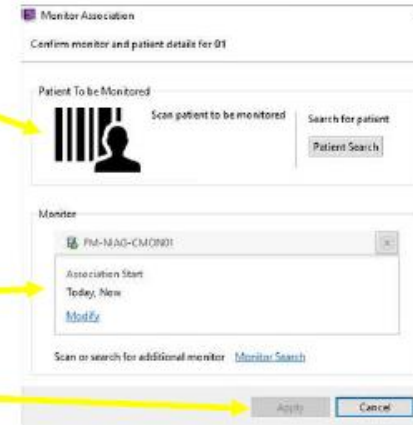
Monitor Association

Confirm monitor and patient details for 01

Patient To be Monitored

Scan patient to be monitored

Search for patient

Patient Search

Monitor

PM-NIA0-CMON01

x

Association Start

Today, Now

Modify

Scan or search for additional monitor Monitor Search

Apply

Cancel